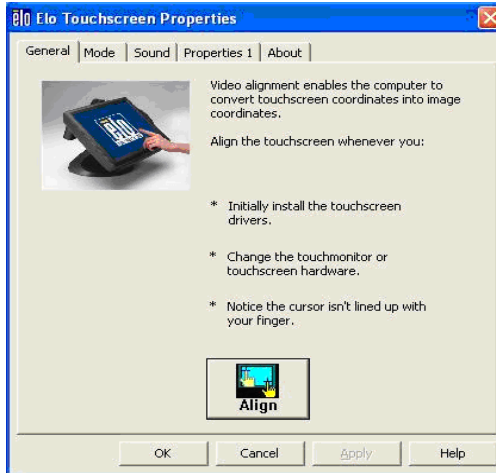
Elo Touchscreen Properties

General | Mode | Sound | Properties 1 | About

Video alignment enables the computer to convert touchscreen coordinates into image coordinates.

Align the touchscreen whenever you:

* Initially install the touchscreen drivers.

* Change the touchmonitor or touchscreen hardware.

* Notice the cursor isn't lined up with your finger.

Align

OK | Cancel | Apply | Help